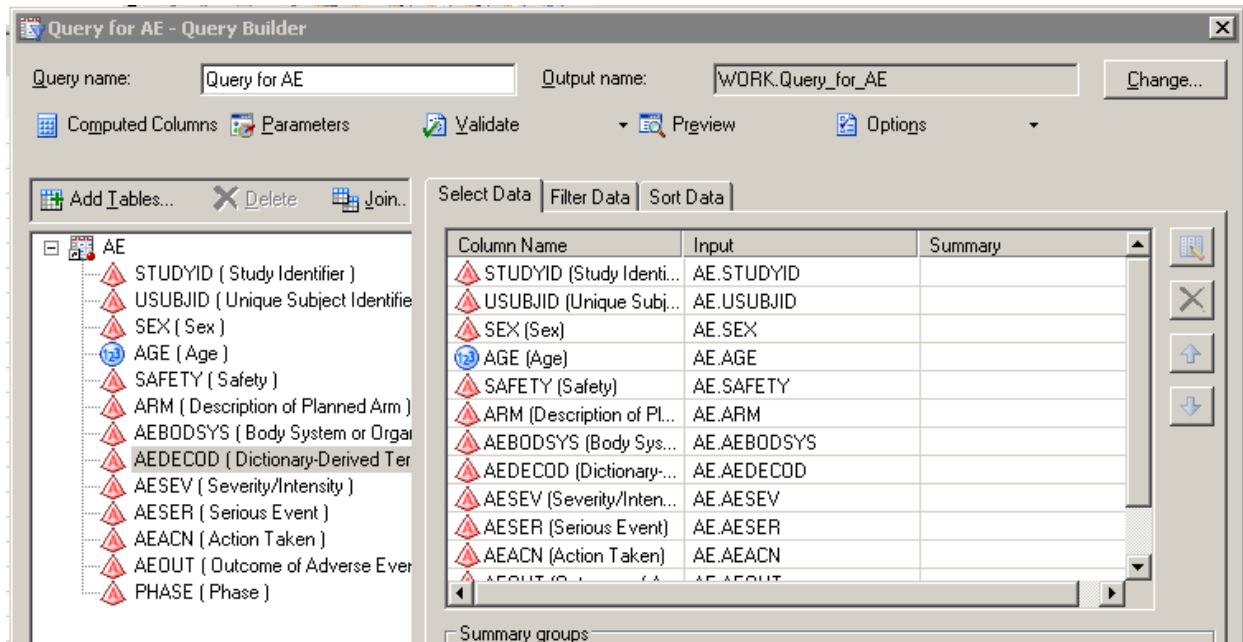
Query for AE - Query Builder

Query name: Query for AE
Output name: WORK.Query_for_AE
Change...

Computed Columns  Parameters  Validate  Preview  Options

Add Tables...  Delete  Join...

AE
STUDYID ( Study Identifier )
USUBJID ( Unique Subject Identifie
SEX ( Sex )
AGE ( Age )
SAFETY ( Safety )
ARM ( Description of Planned Arm )
AEBODSYS ( Body System or Orgar
AEDECOD ( Dictionary-Derived Ter
AESEV ( Severity/Intensity )
AESER ( Serious Event )
AEACN ( Action Taken )
AEOUT ( Outcome of Adverse Ever
PHASE ( Phase )

Select Data | Filter Data | Sort Data

| Column Name | Input | Summary |
|---|---|---|
| STUDYID (Study Identi... | AE.STUDYID | |
| USUBJID (Unique Subj... | AE.USUBJID | |
| SEX (Sex) | AE.SEX | |
| AGE (Age) | AE.AGE | |
| SAFETY (Safety) | AE.SAFETY | |
| ARM (Description of Pl... | AE.ARM | |
| AEBODSYS (Body Sys... | AE.AEBODSYS | |
| AEDECOD (Dictionary-... | AE.AEDECOD | |
| AESEV (Severity/Inten... | AE.AESEV | |
| AESER (Serious Event) | AE.AESER | |
| AEACN (Action Taken) | AE.AEACN | |
| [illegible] | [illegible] | |

Summary groups